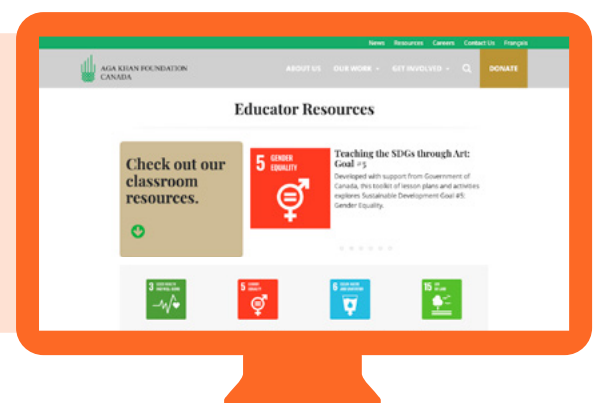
News Resources Careers Contact Us Français

AGA KHAN FOUNDATION CANADA

ABOUT US OUR WORK GET INVOLVED DONATE

Educator Resources

Check out our classroom resources.

5 GENDER EQUALITY

Teaching the SDGs through Art: Goal #5

Developed with support from Government of Canada, this toolkit of lesson plans and activities explores Sustainable Development Goal #5: Gender Equality.

3 GOOD HEALTH AND WELL-BEING

5 GENDER EQUALITY

6 CLEAN WATER AND SANITATION

15 LIFE ON LAND